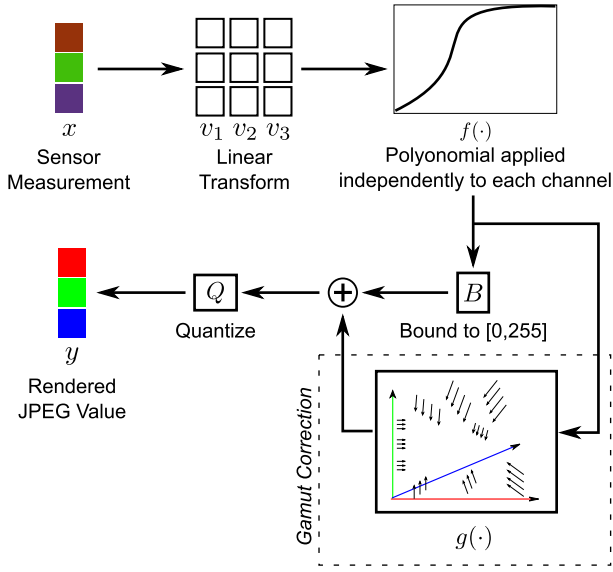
$x$
Sensor Measurement

$v_1$ $v_2$ $v_3$
Linear Transform

$f(\cdot)$
Polyonomial applied independently to each channel

$y$
Rendered JPEG Value

$Q$
Quantize

$\oplus$

$B$
Bound to [0,255]

Gamut Correction

$g(\cdot)$